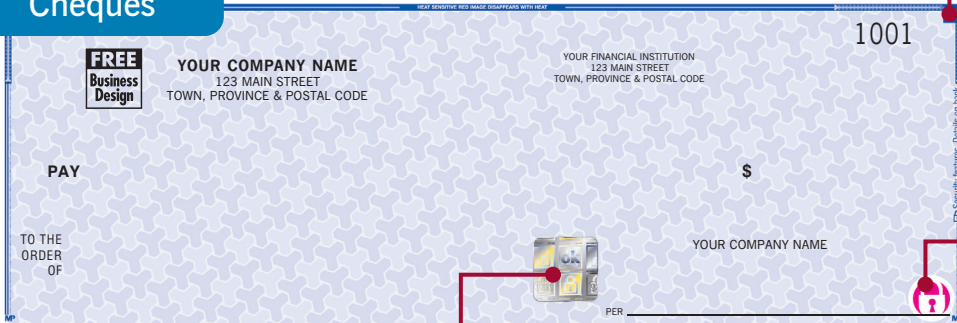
Cheques

HEAT SENSITIVE RED IMAGE DISAPPEARS WITH HEAT

1001

FREE Business Design

YOUR COMPANY NAME
123 MAIN STREET
TOWN, PROVINCE & POSTAL CODE

YOUR FINANCIAL INSTITUTION
123 MAIN STREET
TOWN, PROVINCE & POSTAL CODE

PAY

$

TO THE ORDER OF

YOUR COMPANY NAME

PER

MP

Security features. Details on back.